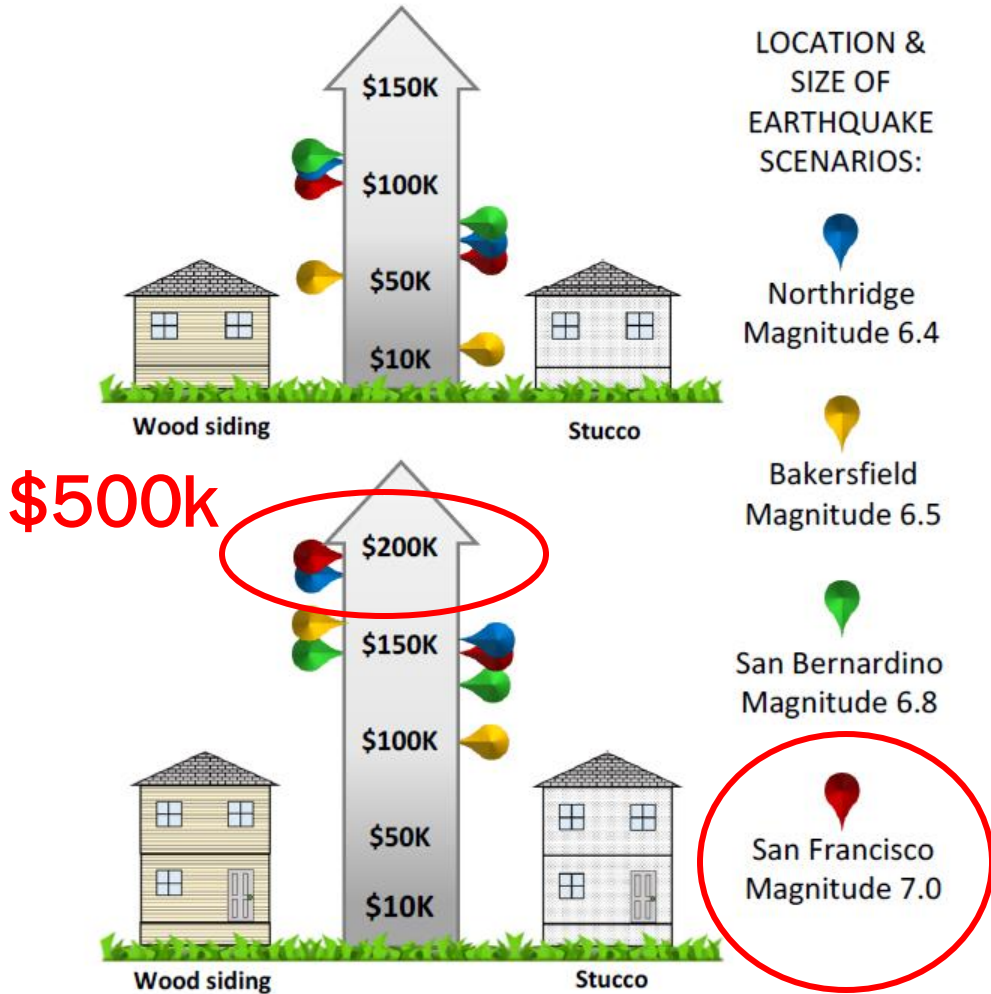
$150K

$100K

$50K

$10K

Wood siding

Stucco

LOCATION & SIZE OF EARTHQUAKE SCENARIOS:

Northridge Magnitude 6.4

Bakersfield Magnitude 6.5

San Bernardino Magnitude 6.8

San Francisco Magnitude 7.0

$500k

$200K

$150K

$100K

$50K

$10K

Wood siding

Stucco